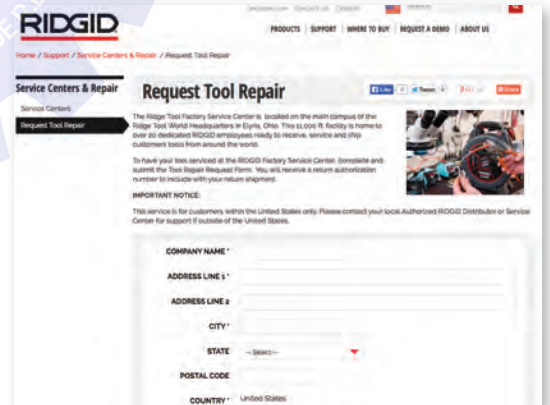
RIDGID

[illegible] CONTACT US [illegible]

PRODUCTS | SUPPORT | WHERE TO BUY | REQUEST A DEMO | ABOUT US

Home / Support / Service Centers & Repair / Request Tool Repair

Service Centers & Repair

Service Centers

Request Tool Repair

Request Tool Repair

Like 0 Tweet 0 +1 0 Share

The Ridge Tool Factory Service Center is located on the main campus of the Ridge Tool World Headquarters in Elyria, Ohio. This 11,000 ft. facility is home to over 20 dedicated RIDGID employees ready to receive, service and ship customers tools from around the world.

To have your tools serviced at the RIDGID Factory Service Center, complete and submit the Tool Repair Request Form. You will receive a return authorization number to include with your return shipment.

IMPORTANT NOTICE:

This service is for customers within the United States only. Please contact your local Authorized RIDGID Distributor or Service Center for support if outside of the United States.

COMPANY NAME *

ADDRESS LINE 1 *

ADDRESS LINE 2

CITY *

STATE --Select--

POSTAL CODE

COUNTRY * United States